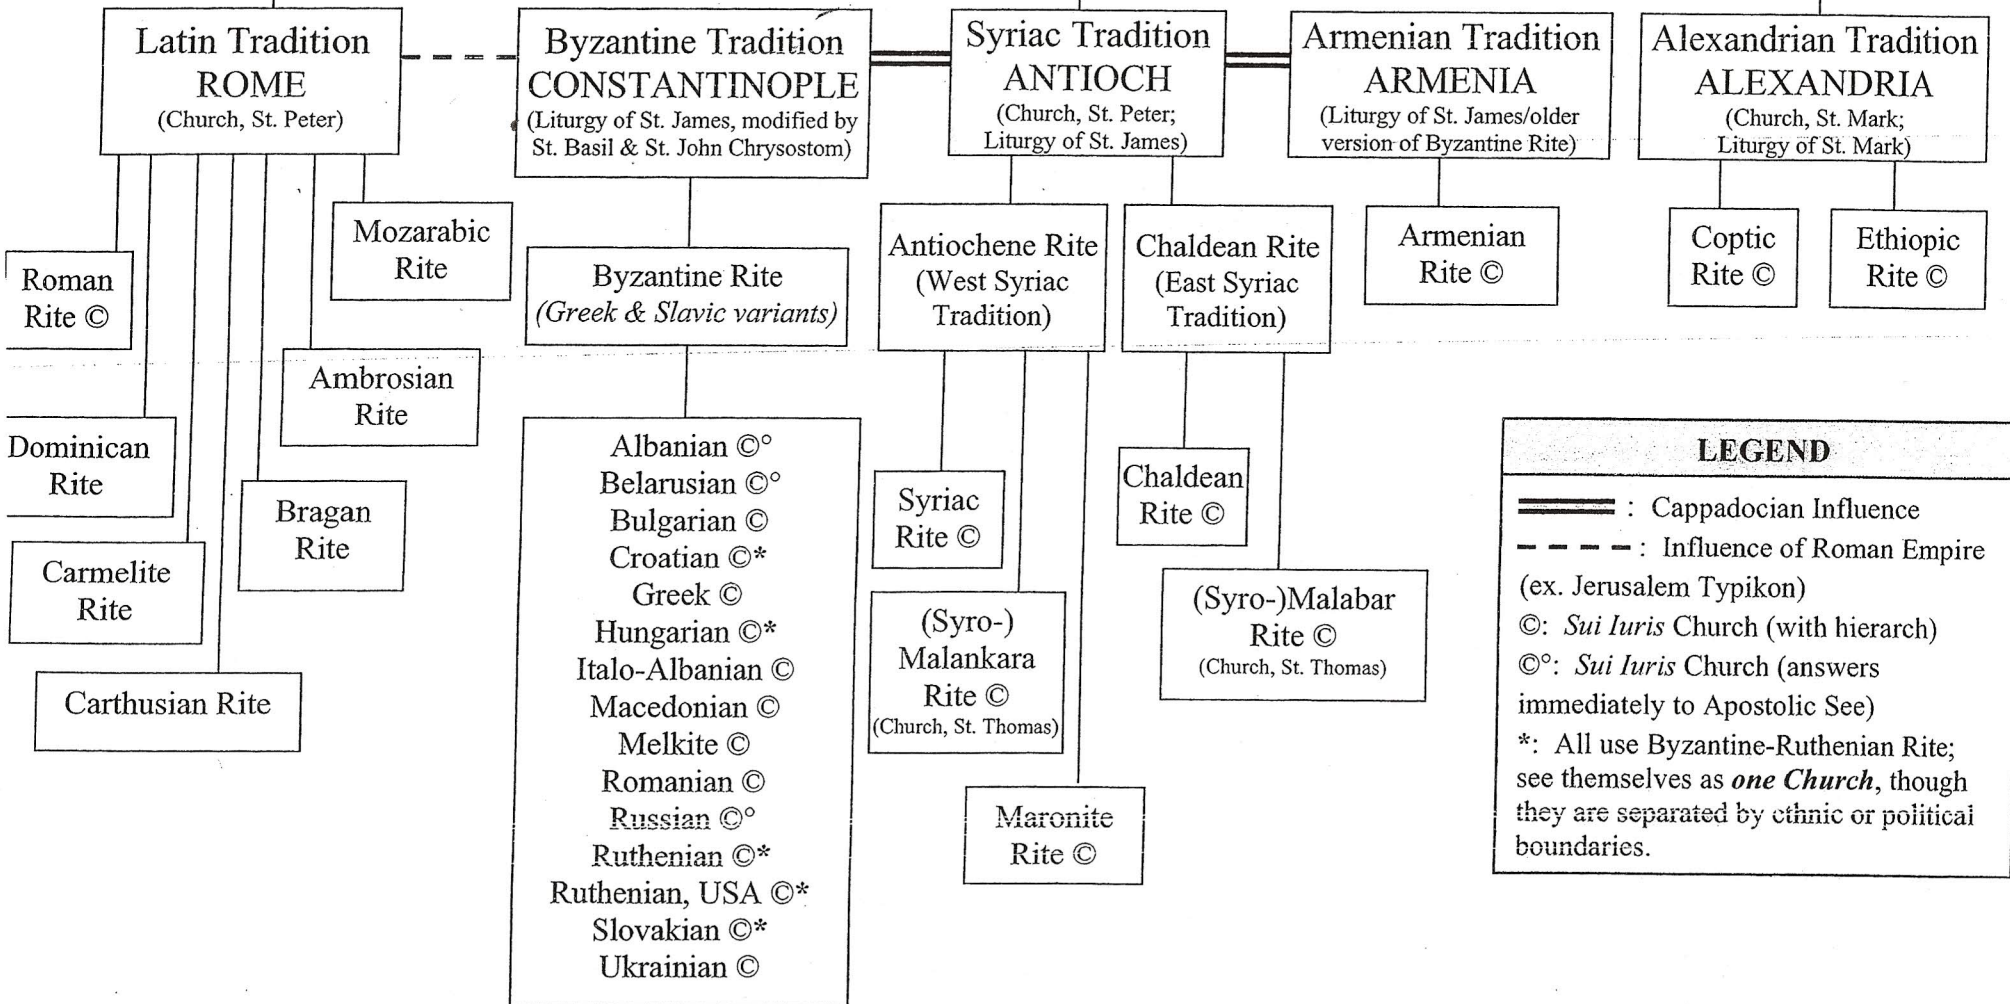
Latin Tradition
ROME
(Church, St. Peter)

Byzantine Tradition
CONSTANTINOPLE
(Liturgy of St. James, modified by St. Basil & St. John Chrysostom)

Syriac Tradition
ANTIOCH
(Church, St. Peter; Liturgy of St. James)

Armenian Tradition
ARMENIA
(Liturgy of St. James/older version of Byzantine Rite)

Alexandrian Tradition
ALEXANDRIA
(Church, St. Mark; Liturgy of St. Mark)

Roman Rite ©

Mozarabic Rite

Ambrosian Rite

Dominican Rite

Bragan Rite

Carmelite Rite

Carthusian Rite

Byzantine Rite
*(Greek & Slavic variants)*

Albanian ©°
Belarusian ©°
Bulgarian ©
Croatian ©*
Greek ©
Hungarian ©*
Italo-Albanian ©
Macedonian ©
Melkite ©
Romanian ©
Russian ©°
Ruthenian ©*
Ruthenian, USA ©*
Slovakian ©*
Ukrainian ©

Antiochene Rite
(West Syriac Tradition)

Chaldean Rite
(East Syriac Tradition)

Syriac Rite ©

(Syro-) Malankara Rite ©
(Church, St. Thomas)

Maronite Rite ©

Chaldean Rite ©

(Syro-)Malabar Rite ©
(Church, St. Thomas)

Armenian Rite ©

Coptic Rite ©

Ethiopic Rite ©

LEGEND
: Cappadocian Influence
: Influence of Roman Empire (ex. Jerusalem Typikon)
©: *Sui Iuris* Church (with hierarch)
©°: *Sui Iuris* Church (answers immediately to Apostolic See)
*: All use Byzantine-Ruthenian Rite; see themselves as ***one Church***, though they are separated by ethnic or political boundaries.